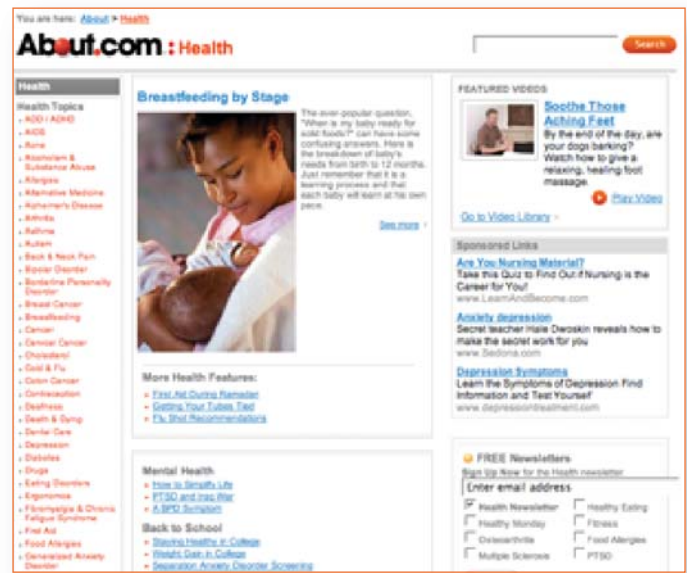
You are here: About > Health

About.com : Health

Search

Health

Health Topics
- ADD / ADHD
- AIDS
- Acne
- Alcoholism & Substance Abuse
- Allergies
- Alternative Medicine
- Alzheimer's Disease
- Arthritis
- Asthma
- Autism
- Back & Neck Pain
- Bipolar Disorder
- Borderline Personality Disorder
- Breast Cancer
- Breastfeeding
- Cancer
- Cervical Cancer
- Cholesterol
- Cold & Flu
- Colon Cancer
- Contraception
- Deafness
- Death & Dying
- Dental Care
- Depression
- Diabetes
- Drugs
- Eating Disorders
- Ergonomics
- Fibromyalgia & Chronic Fatigue Syndrome
- First Aid
- Food Allergies
- Generalized Anxiety Disorder

Breastfeeding by Stage

The ever-popular question, "When is my baby ready for solid foods?" can have some confusing answers. Here is the breakdown of baby's needs from birth to 12 months. Just remember that it is a learning process and that each baby will learn at his own pace.

See more >

More Health Features:
- First Aid During Ramadan
- Getting Your Tubes Tied
- Flu Shot Recommendations

Mental Health
- How to Simplify Life
- PTSD and Iraq War
- A BPD Symptom

Back to School
- Staying Healthy in College
- Weight Gain in College
- Separation Anxiety Disorder Screening

FEATURED VIDEOS

Soothe Those Aching Feet
By the end of the day, are your dogs barking? Watch how to give a relaxing, healing foot massage.

Play Video

Go to Video Library >

Sponsored Links

Are You Nursing Material?
Take this Quiz to Find Out if Nursing is the Career for You!
www.LearnAndBecome.com

Anxiety depression
Secret teacher Hale Dwoskin reveals how to make the secret work for you
www.Sedona.com

Depression Symptoms
Learn the Symptoms of Depression Find Information and Test Yourself
www.depressiontreatment.com

FREE Newsletters
Sign Up Now for the Health newsletter
Enter email address

Health Newsletter
Healthy Eating
Healthy Monday
Fitness
Osteoarthritis
Food Allergies
Multiple Sclerosis
PTSD